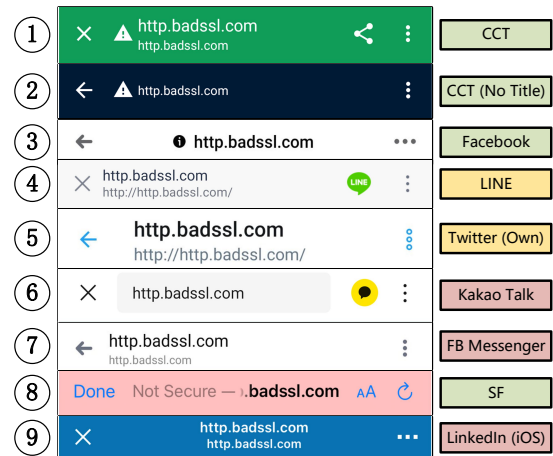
①
http.badssl.com
http.badssl.com
CCT

②
http.badssl.com
CCT (No Title)

③
http.badssl.com
Facebook

④
http.badssl.com
http://http.badssl.com/
LINE
LINE

⑤
http.badssl.com
http://http.badssl.com/
Twitter (Own)

⑥
http.badssl.com
Kakao Talk

⑦
http.badssl.com
http.badssl.com
FB Messenger

⑧
Done Not Secure — .badssl.com AA
SF

⑨
http.badssl.com
http.badssl.com
LinkedIn (iOS)